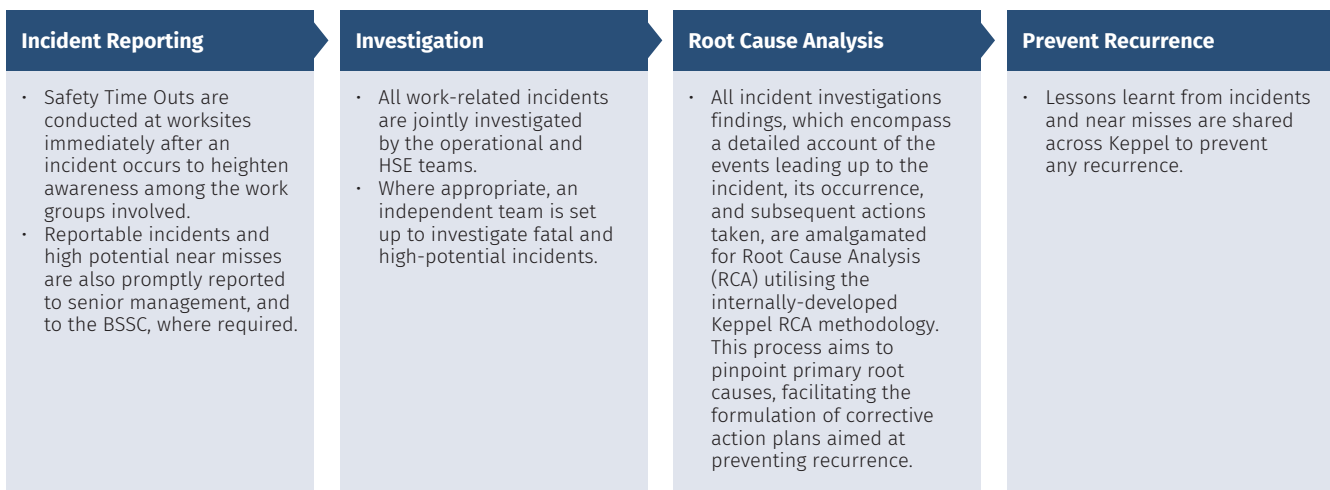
Incident Reporting

- Safety Time Outs are conducted at worksites immediately after an incident occurs to heighten awareness among the work groups involved.
- Reportable incidents and high potential near misses are also promptly reported to senior management, and to the BSSC, where required.

Investigation

- All work-related incidents are jointly investigated by the operational and HSE teams.
- Where appropriate, an independent team is set up to investigate fatal and high-potential incidents.

Root Cause Analysis

- All incident investigations findings, which encompass a detailed account of the events leading up to the incident, its occurrence, and subsequent actions taken, are amalgamated for Root Cause Analysis (RCA) utilising the internally-developed Keppel RCA methodology. This process aims to pinpoint primary root causes, facilitating the formulation of corrective action plans aimed at preventing recurrence.

Prevent Recurrence

- Lessons learnt from incidents and near misses are shared across Keppel to prevent any recurrence.